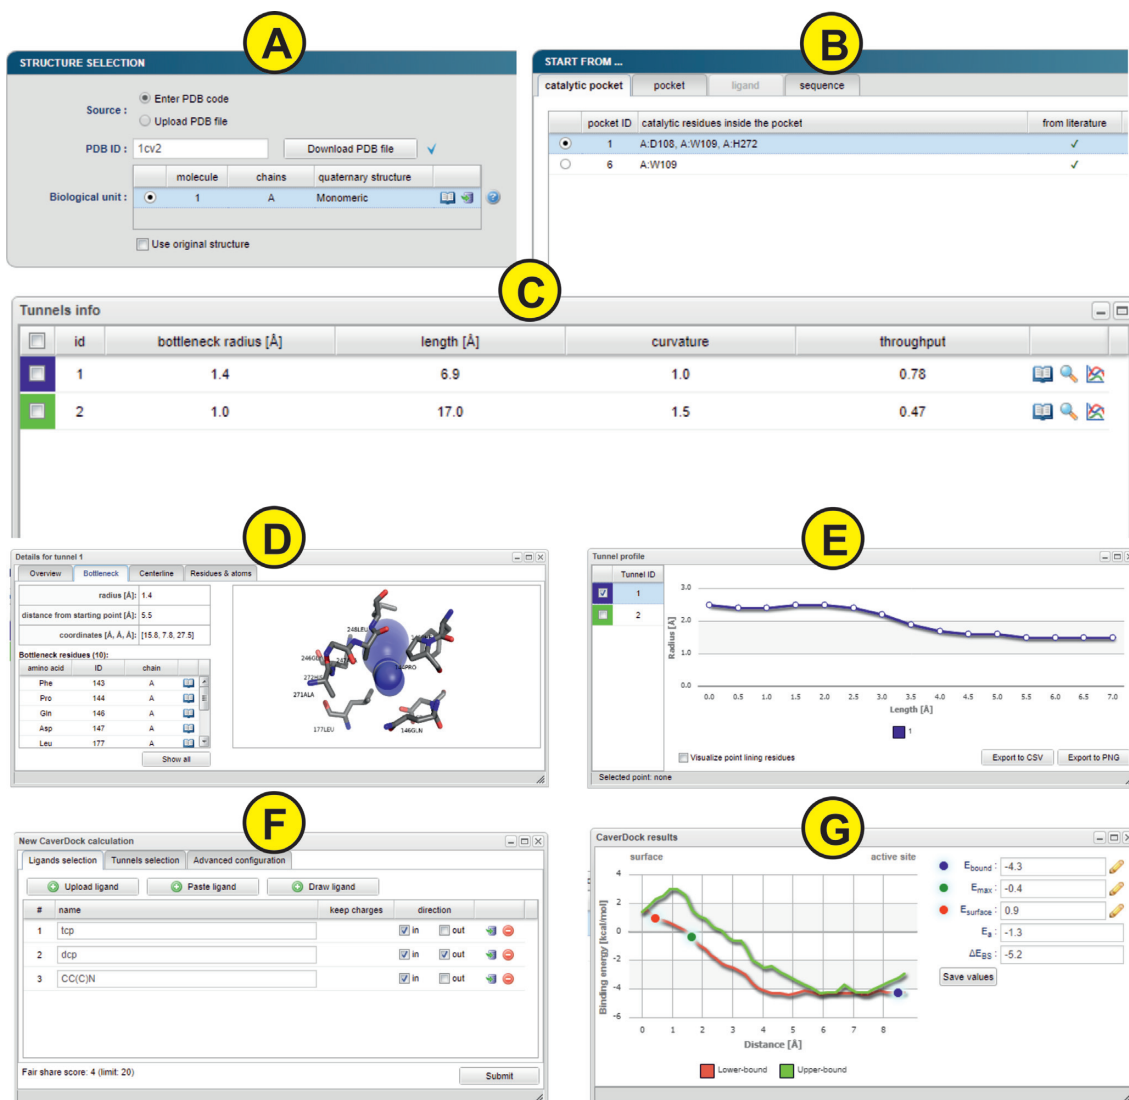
A

STRUCTURE SELECTION

Source : Enter PDB code
Upload PDB file

PDB ID : 1cv2 Download PDB file

Biological unit :

| | molecule | chains | quaternary structure |
|---|---|---|---|
| ◉ | 1 | A | Monomeric |

Use original structure

B

START FROM ...

catalytic pocket | pocket | ligand | sequence

| | pocket ID | catalytic residues inside the pocket | from literature |
|---|---|---|---|
| ◉ | 1 | A:D108, A:W109, A:H272 | ✓ |
| ○ | 6 | A:W109 | ✓ |

C

Tunnels info

| | id | bottleneck radius [Å] | length [Å] | curvature | throughput |
|---|---|---|---|---|---|
| | 1 | 1.4 | 6.9 | 1.0 | 0.78 |
| | 2 | 1.0 | 17.0 | 1.5 | 0.47 |

D

Details for tunnel 1

Overview | Bottleneck | Centerline | Residues & atoms

radius [Å]: 1.4
distance from starting point [Å]: 5.5
coordinates [Å, Å, Å]: [15.8, 7.8, 27.5]

Bottleneck residues (10):

| amino acid | ID | chain |
|---|---|---|
| Phe | 143 | A |
| Pro | 144 | A |
| Gln | 146 | A |
| Asp | 147 | A |
| Leu | 177 | A |

Show all

248LEU 246GLU 271ALA 144PRO 177LEU 146GLN

E

Tunnel profile

| | Tunnel ID |
|---|---|
| ☑ | 1 |
| | 2 |

Radius [Å]
3.0 2.0 1.0 0.0
0.0 0.5 1.0 1.5 2.0 2.5 3.0 3.5 4.0 4.5 5.0 5.5 6.0 6.5 7.0
Length [Å]
1

Visualize point lining residues
Export to CSV Export to PNG
Selected point: none

F

New CaverDock calculation

Ligands selection | Tunnels selection | Advanced configuration

Upload ligand Paste ligand Draw ligand

| # | name | keep charges | direction |
|---|---|---|---|
| 1 | tcp | | ☑ in ☐ out |
| 2 | dcp | | ☑ in ☑ out |
| 3 | CC(C)N | | ☑ in ☐ out |

Fair share score: 4 (limit: 20)
Submit

G

CaverDock results

surface active site

Binding energy [kcal/mol]
4 2 0 -2 -4 -6
0 1 2 3 4 5 6 7 8
Distance [Å]

Lower-bound Upper-bound

$E_{bound}$ : -4.3
$E_{max}$ : -0.4
$E_{surface}$ : 0.9
$E_a$ : -1.3
$\Delta E_{BS}$ : -5.2
Save values